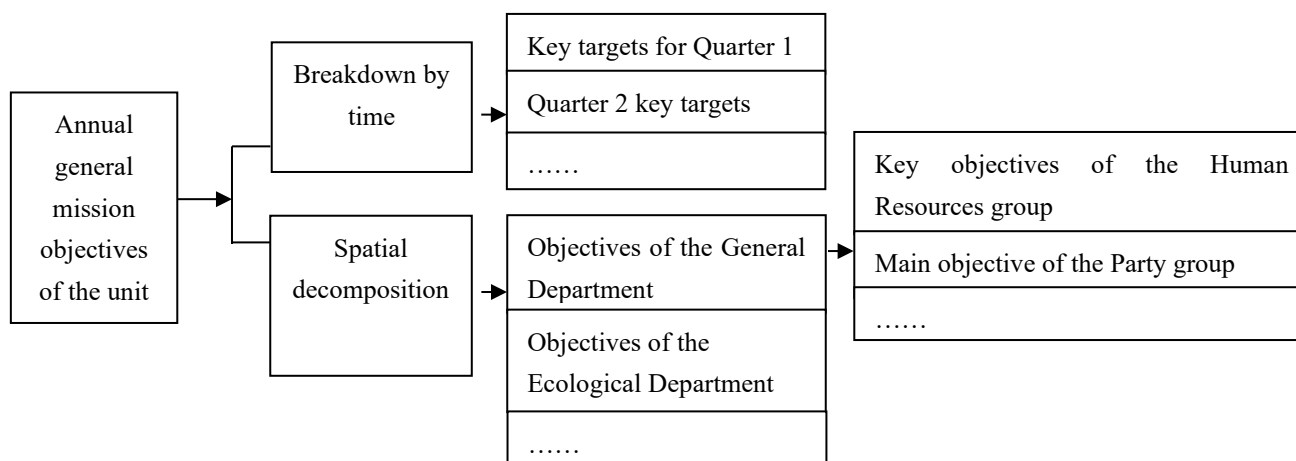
Annual general mission objectives of the unit

Breakdown by time

Key targets for Quarter 1

Quarter 2 key targets

……

Spatial decomposition

Objectives of the General Department

Objectives of the Ecological Department

……

Key objectives of the Human Resources group

Main objective of the Party group

……